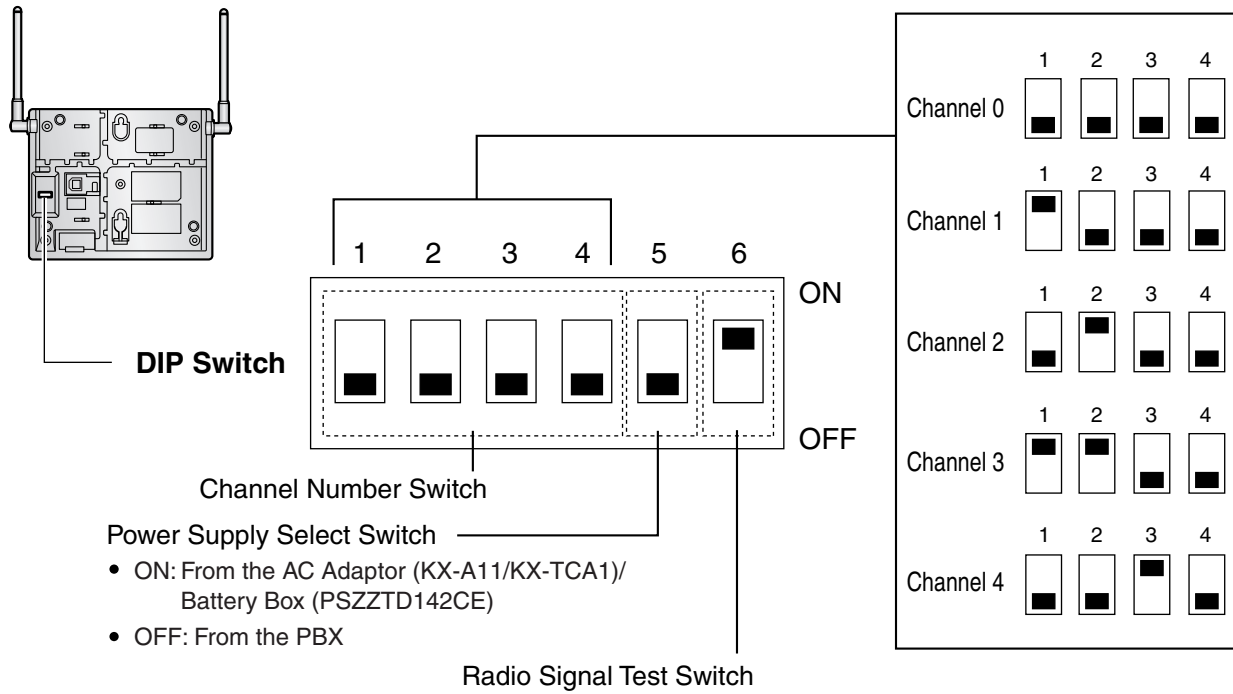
DIP Switch

1 2 3 4 5 6

ON

OFF

Channel Number Switch

Power Supply Select Switch
• ON: From the AC Adaptor (KX-A11/KX-TCA1)/ Battery Box (PSZZTD142CE)
• OFF: From the PBX

Radio Signal Test Switch

Channel 0
1 2 3 4

Channel 1
1 2 3 4

Channel 2
1 2 3 4

Channel 3
1 2 3 4

Channel 4
1 2 3 4